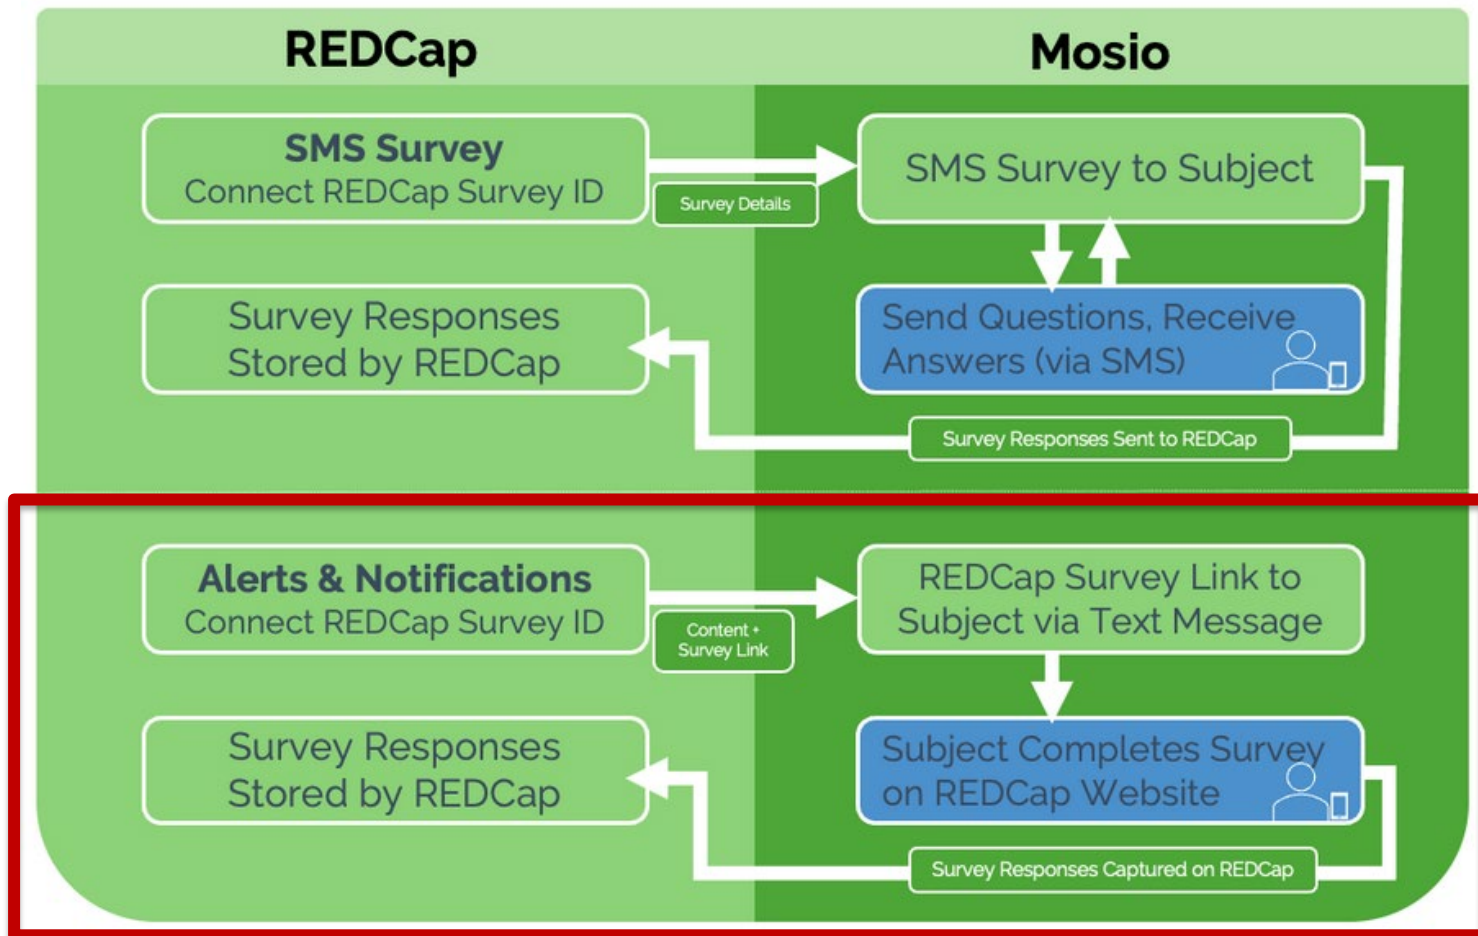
REDCap

Mosio

SMS Survey
Connect REDCap Survey ID

Survey Details

SMS Survey to Subject

Send Questions, Receive Answers (via SMS)

Survey Responses Stored by REDCap

Survey Responses Sent to REDCap

Alerts & Notifications
Connect REDCap Survey ID

Content + Survey Link

REDCap Survey Link to Subject via Text Message

Subject Completes Survey on REDCap Website

Survey Responses Stored by REDCap

Survey Responses Captured on REDCap